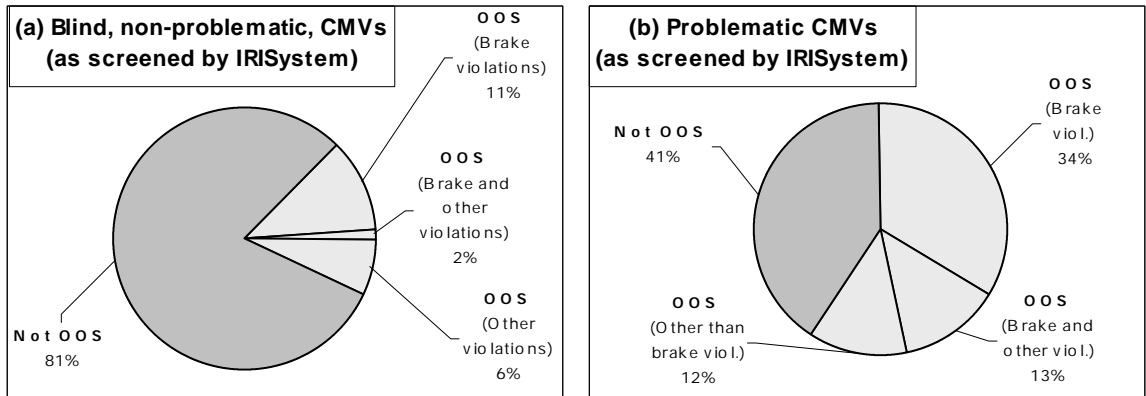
(a) Blind, non-problematic, CMVs (as screened by IRISystem)

OOS (Brake violations) 11%

OOS (Brake and other violations) 2%

OOS (Other violations) 6%

Not OOS 81%

(b) Problematic CMVs (as screened by IRISystem)

OOS (Brake viol.) 34%

Not OOS 41%

OOS (Brake and other viol.) 13%

OOS (Other than brake viol.) 12%